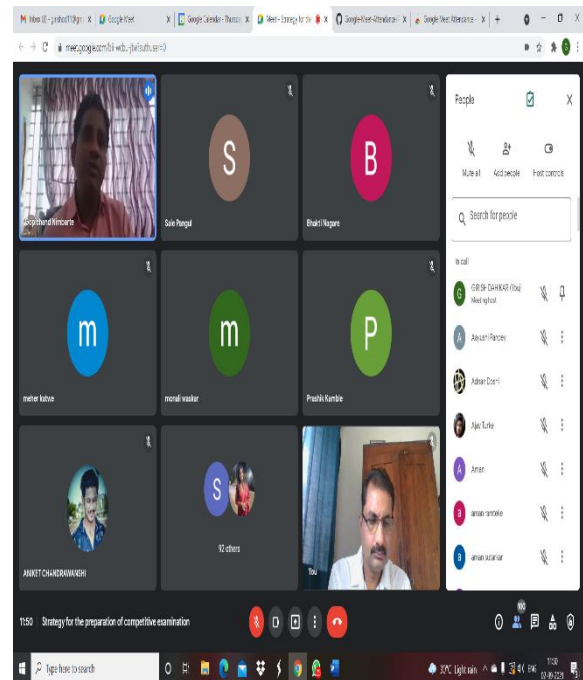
Inbox (l) - gmtbsd119@gm × Google Meet × Google Calendar - Thursda × Meet - Strategy for the × Google Meet Attendance × Google Meet Attendance ×

meet.google.com/bii-wcbj-jtw?authuser=0

Gopichand Nimbarte

S

Sale Pangul

B

Bhakti Nagare

m

meher katwe

m

monali waskar

P

Prashik Kumbie

ANIKET CHANDRAWANSHI

S

92 others

You

People

Mute all

Add people

Host controls

Search for people

In call

GIRISH DAHIKAR (You) Meeting host

Aayushi Pandey

Adnan Qureshi

Ajay Turke

Aman

aman ramteke

aman sutankar

11:50 Strategy for the preparation of competitive examination

100

Type here to search

30°C Light rain

11:50 07-09-2021